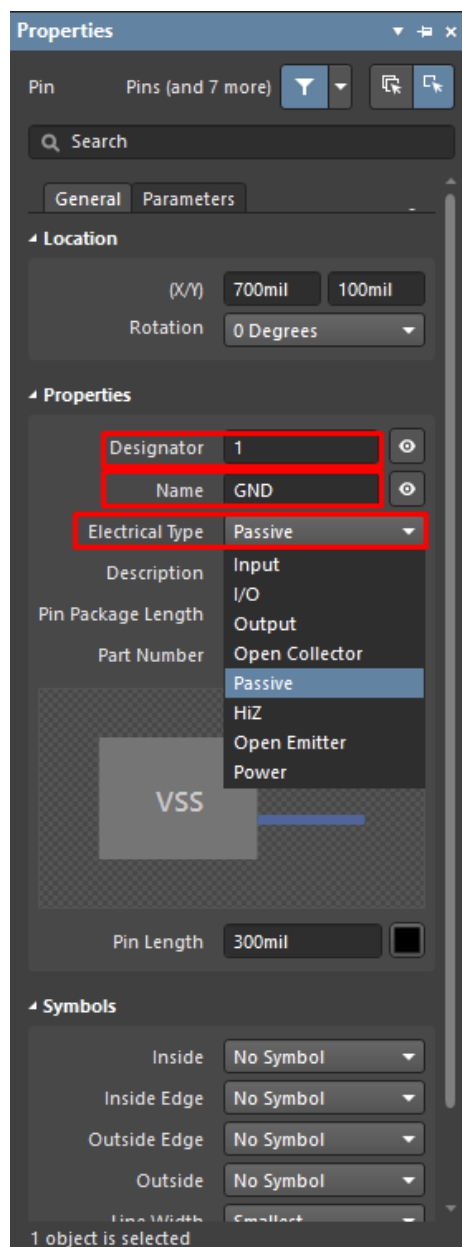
Properties

Pin Pins (and 7 more)

Search

General Parameters

Location

(X/Y) 700mil 100mil

Rotation 0 Degrees

Properties

Designator 1

Name GND

Electrical Type Passive

Description

Pin Package Length

Part Number

Input
I/O
Output
Open Collector
Passive
HiZ
Open Emitter
Power

VSS

Pin Length 300mil

Symbols

Inside No Symbol

Inside Edge No Symbol

Outside Edge No Symbol

Outside No Symbol

Line Width Smallest

1 object is selected